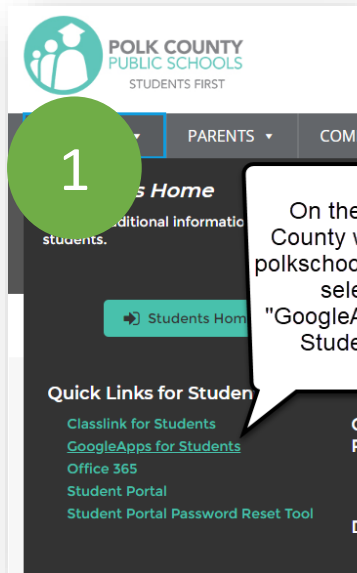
POLK COUNTY
PUBLIC SCHOOLS
STUDENTS FIRST

1

PARENTS ▾

COM

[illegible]s Home

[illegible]ditional informatio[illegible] students.

Students Hom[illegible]

Quick Links for Studen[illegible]

Classlink for Students

GoogleApps for Students

Office 365

Student Portal

Student Portal Password Reset Tool

On the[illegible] County w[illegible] polkschoo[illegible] sele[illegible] "GoogleA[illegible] Stude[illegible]